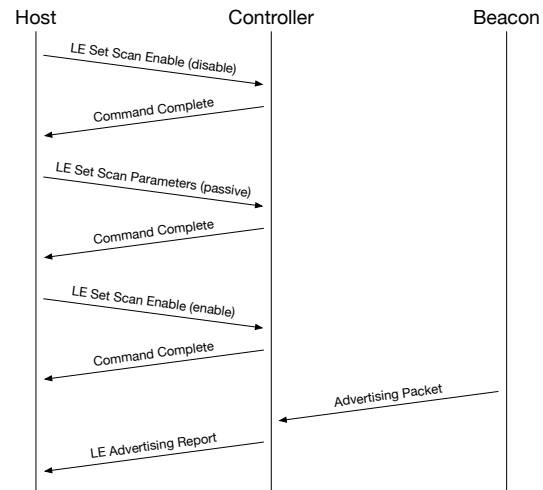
Host
Controller
Beacon

LE Set Scan Enable (disable)

Command Complete

LE Set Scan Parameters (passive)

Command Complete

LE Set Scan Enable (enable)

Command Complete

Advertising Packet

LE Advertising Report